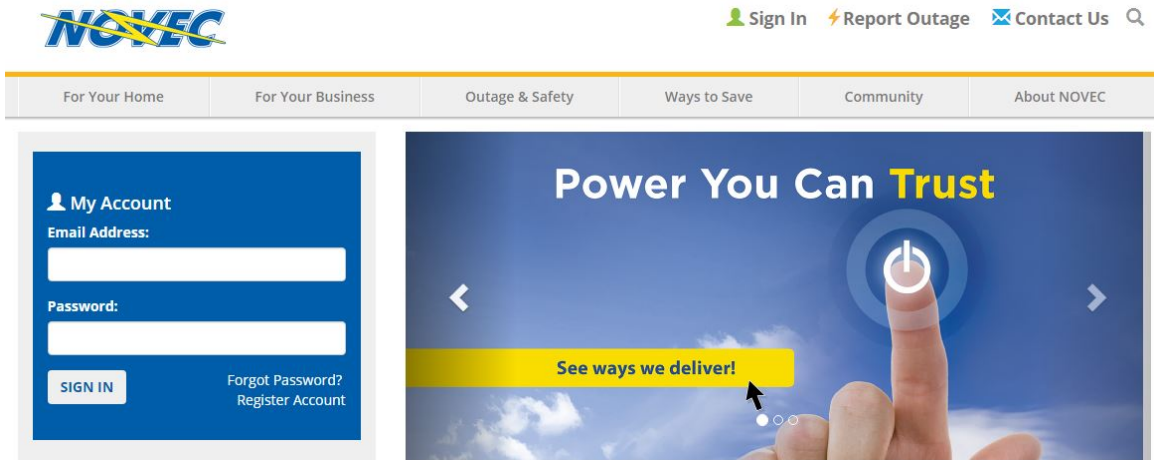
NOVEC

Sign In Report Outage Contact Us

For Your Home | For Your Business | Outage & Safety | Ways to Save | Community | About NOVEC

My Account
Email Address:

Password:

SIGN IN
Forgot Password?
Register Account

Power You Can Trust

See ways we deliver!